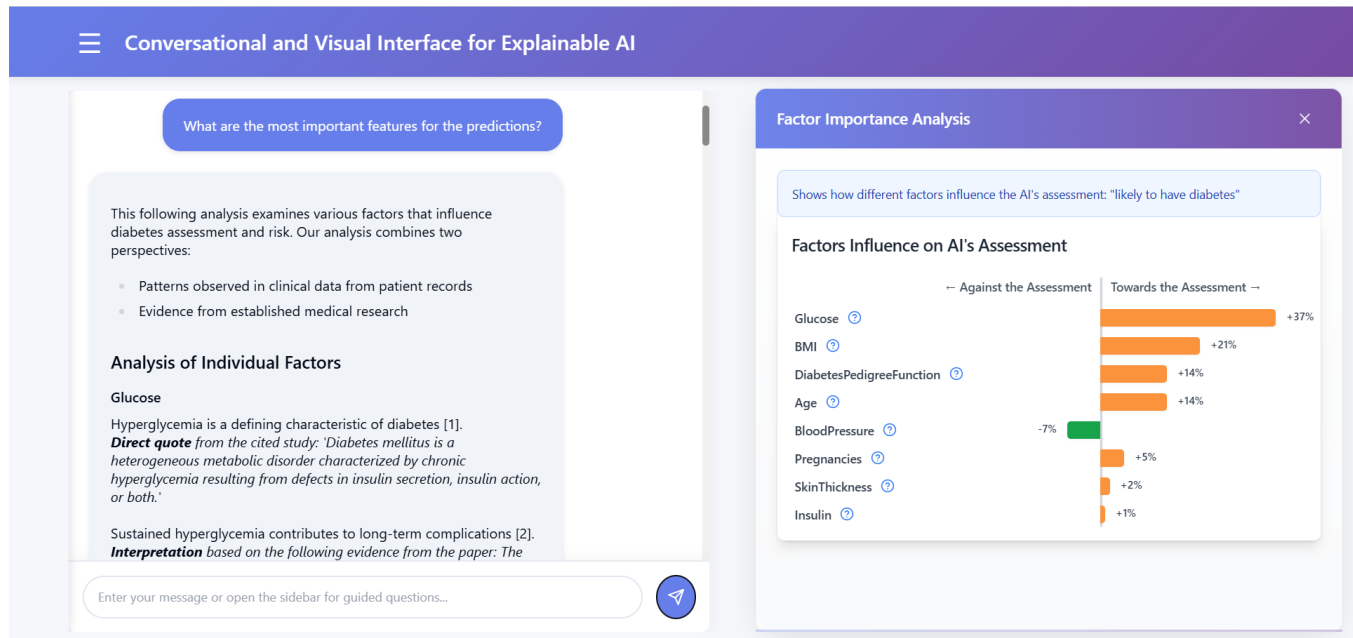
Conversational and Visual Interface for Explainable AI

What are the most important features for the predictions?

This following analysis examines various factors that influence diabetes assessment and risk. Our analysis combines two perspectives:

- Patterns observed in clinical data from patient records
- Evidence from established medical research

Analysis of Individual Factors

Glucose

Hyperglycemia is a defining characteristic of diabetes [1]. ***Direct quote*** *from the cited study: 'Diabetes mellitus is a heterogeneous metabolic disorder characterized by chronic hyperglycemia resulting from defects in insulin secretion, insulin action, or both.'*

Sustained hyperglycemia contributes to long-term complications [2]. ***Interpretation*** *based on the following evidence from the paper: The*

Enter your message or open the sidebar for guided questions...

Factor Importance Analysis

×

Shows how different factors influence the AI's assessment: "likely to have diabetes"

Factors Influence on AI's Assessment

← Against the Assessment | Towards the Assessment →

Glucose +37%
BMI +21%
DiabetesPedigreeFunction +14%
Age +14%
BloodPressure -7%
Pregnancies +5%
SkinThickness +2%
Insulin +1%